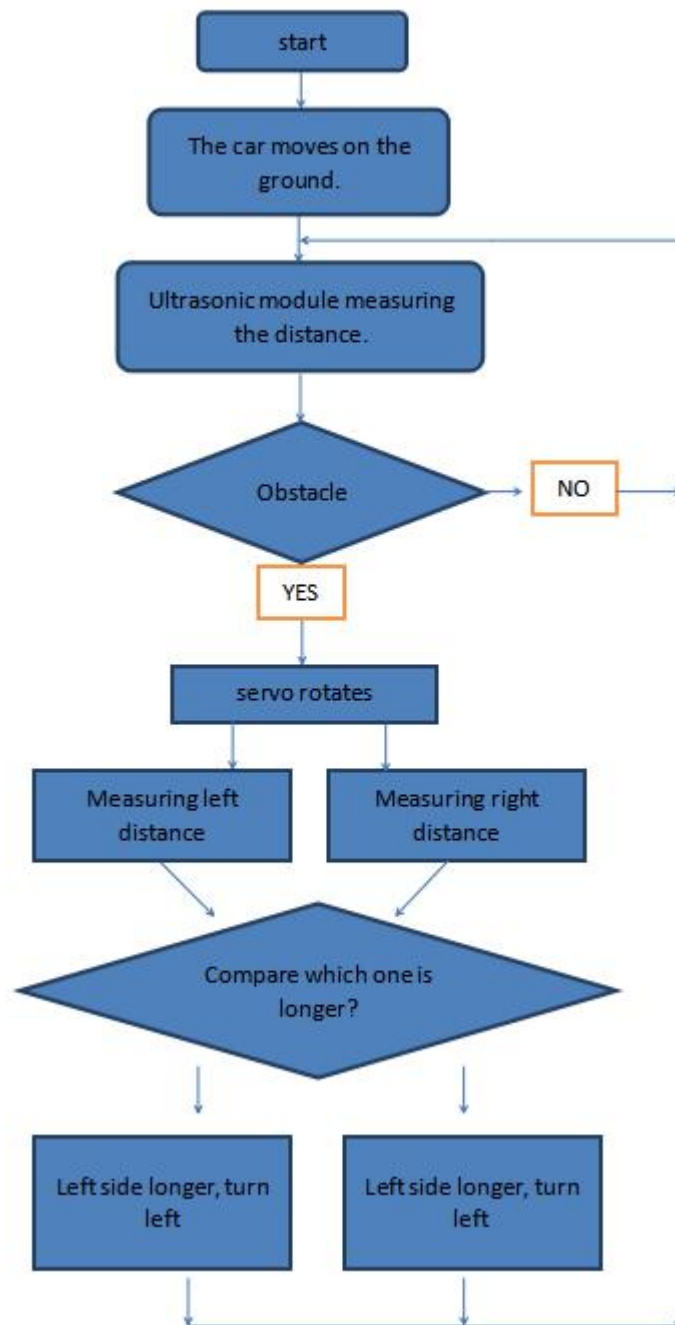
start

The car moves on the ground.

Ultrasonic module measuring the distance.

Obstacle

NO

YES

servo rotates

Measuring left distance

Measuring right distance

Compare which one is longer?

Left side longer, turn left

Left side longer, turn left